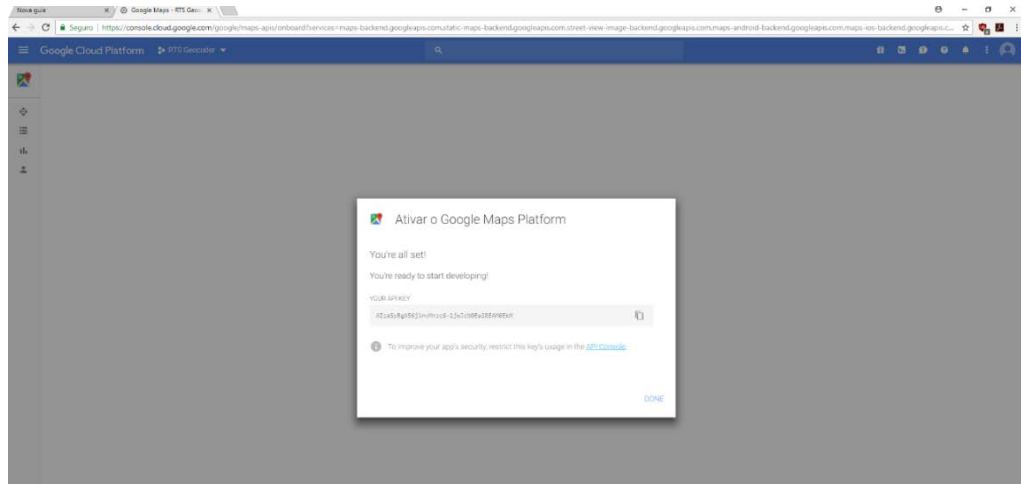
Nova guia
Google Maps - RTS Geoc
Seguro | https://console.cloud.google.com/google/maps-apis/onboard?services=maps-backend.googleapis.com,static-maps-backend.googleapis.com,street-view-image-backend.googleapis.com,maps-android-backend.googleapis.com,maps-ios-backend.googleapis.c...

Google Cloud Platform
RTS Geocoder

Ativar o Google Maps Platform

You're all set!

You're ready to start developing!

YOUR API KEY

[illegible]

To improve your app's security, restrict this key's usage in the API Console.

DONE